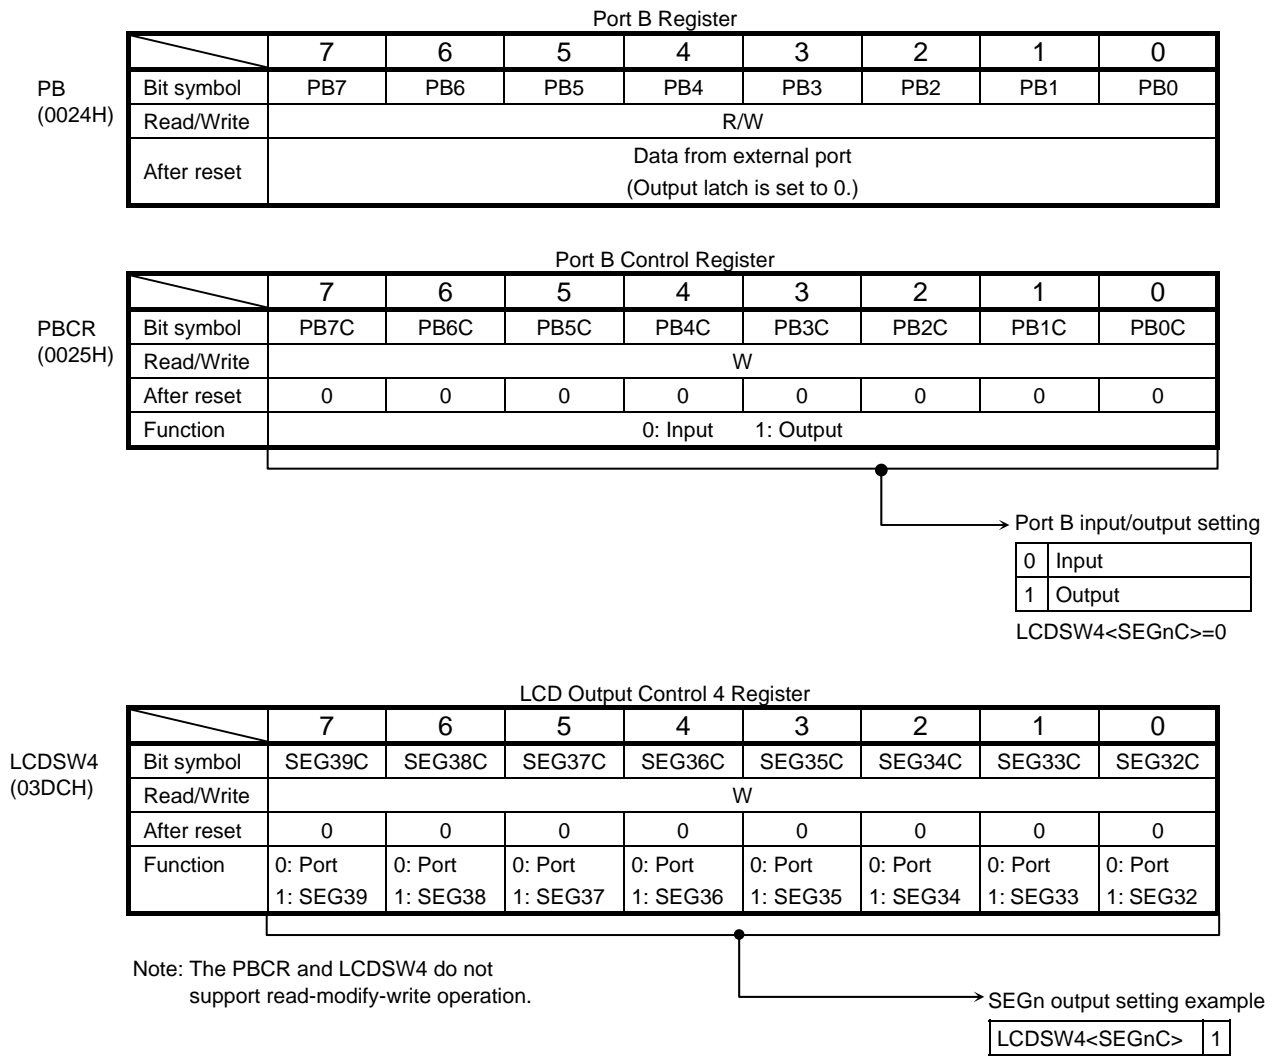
Port B Register

PB
(0024H)

| | 7 | 6 | 5 | 4 | 3 | 2 | 1 | 0 |
|---|---|---|---|---|---|---|---|---|
| Bit symbol | PB7 | PB6 | PB5 | PB4 | PB3 | PB2 | PB1 | PB0 |
| Read/Write | R/W | | | | | | | |
| After reset | Data from external port (Output latch is set to 0.) | | | | | | | |

Port B Control Register

PBCR
(0025H)

| | 7 | 6 | 5 | 4 | 3 | 2 | 1 | 0 |
|---|---|---|---|---|---|---|---|---|
| Bit symbol | PB7C | PB6C | PB5C | PB4C | PB3C | PB2C | PB1C | PB0C |
| Read/Write | W | | | | | | | |
| After reset | 0 | 0 | 0 | 0 | 0 | 0 | 0 | 0 |
| Function | 0: Input 1: Output | | | | | | | |

Port B input/output setting

| 0 | Input |
|---|---|
| 1 | Output |

LCDSW4<SEGnC>=0

LCD Output Control 4 Register

LCDSW4
(03DCH)

| | 7 | 6 | 5 | 4 | 3 | 2 | 1 | 0 |
|---|---|---|---|---|---|---|---|---|
| Bit symbol | SEG39C | SEG38C | SEG37C | SEG36C | SEG35C | SEG34C | SEG33C | SEG32C |
| Read/Write | W | | | | | | | |
| After reset | 0 | 0 | 0 | 0 | 0 | 0 | 0 | 0 |
| Function | 0: Port 1: SEG39 | 0: Port 1: SEG38 | 0: Port 1: SEG37 | 0: Port 1: SEG36 | 0: Port 1: SEG35 | 0: Port 1: SEG34 | 0: Port 1: SEG33 | 0: Port 1: SEG32 |

Note: The PBCR and LCDSW4 do not support read-modify-write operation.

SEGn output setting example

| LCDSW4<SEGnC> | 1 |
|---|---|